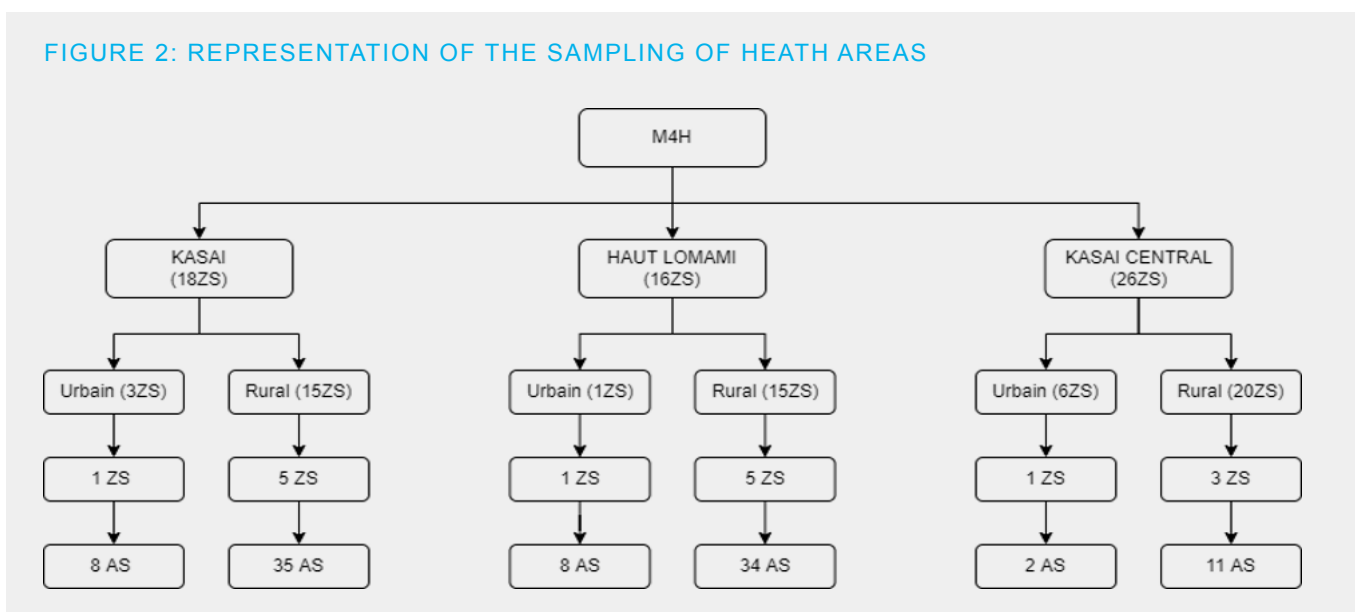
FIGURE 2: REPRESENTATION OF THE SAMPLING OF HEATH AREAS

M4H

KASAI (18ZS)

HAUT LOMAMI (16ZS)

KASAI CENTRAL (26ZS)

Urbain (3ZS)
1 ZS
8 AS

Rural (15ZS)
5 ZS
35 AS

Urbain (1ZS)
1 ZS
8 AS

Rural (15ZS)
5 ZS
34 AS

Urbain (6ZS)
1 ZS
2 AS

Rural (20ZS)
3 ZS
11 AS